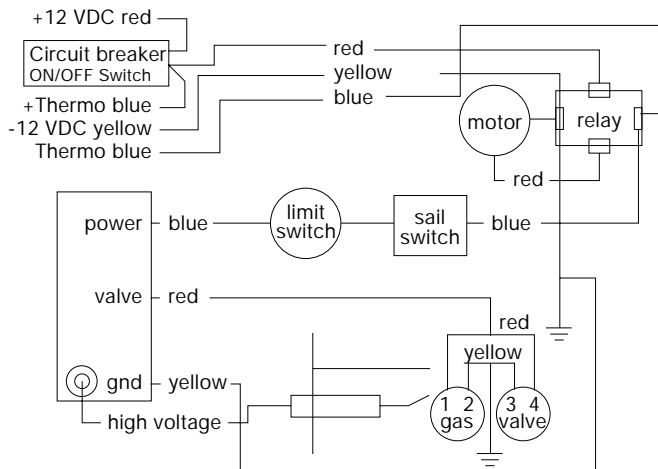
+12 VDC red
Circuit breaker
ON/OFF Switch
+Thermo blue
-12 VDC yellow
Thermo blue
red
yellow
blue
motor
relay
red
power
blue
limit switch
sail switch
blue
valve
red
red
yellow
gnd
yellow
1 2
gas
3 4
valve
high voltage